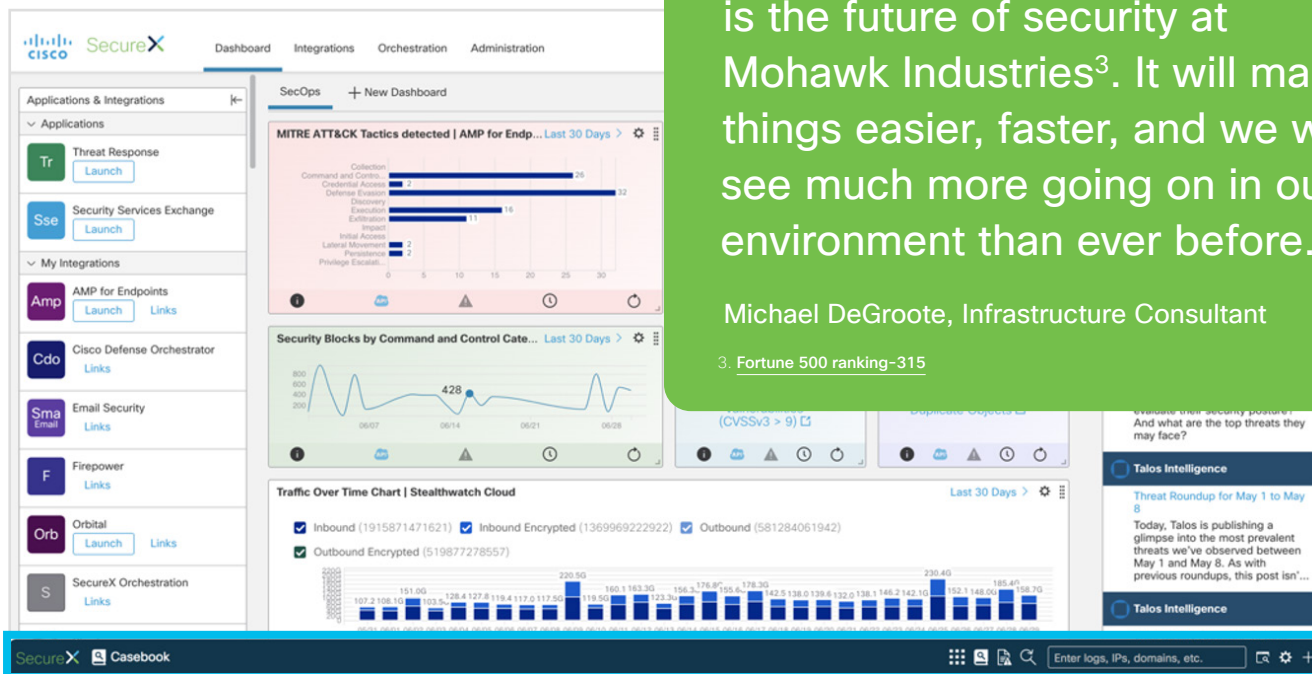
cisco SecureX Dashboard Integrations Orchestration Administration

Applications & Integrations
Applications
Tr Threat Response Launch
Sse Security Services Exchange Launch
My Integrations
Amp AMP for Endpoints Launch Links
Cdo Cisco Defense Orchestrator Links
Sma Email Email Security Links
F Firepower Links
Orb Orbital Launch Links
S SecureX Orchestration Links

SecOps + New Dashboard

MITRE ATT&CK Tactics detected | AMP for Endp... Last 30 Days
Collection
Command and Contro... 26
Credential Access 2
Defense Evasion 32
Discovery
Execution 16
Exfiltration 11
Impact
Initial Access
Lateral Movement 2
Persistence 2
Privilege Escalati...
0 5 10 15 20 25 30

Security Blocks by Command and Control Cate... Last 30 Days
800 600 400 200
428
06/07 06/14 06/21 06/28

(CVSSv3 > 9)

Duplicate Objects

Traffic Over Time Chart | Stealthwatch Cloud Last 30 Days
Inbound (1915871471621) Inbound Encrypted (1369969222922) Outbound (581284061942)
Outbound Encrypted (519877278557)
107.2 108.1G 151.0G 103.5 128.4 127.8 119.4 117.0 117.5G 220.5G 119.5G 160.1 163.3G 123.3G 156.3 176.8 155.6 178.3G 142.5 138.0 139.6 132.0 138.1 146.2 142.1G 230.4G 152.1 148.0G 185.4G 158.7G

evaluate their security posture? And what are the top threats they may face?

Talos Intelligence
Threat Roundup for May 1 to May 8
Today, Talos is publishing a glimpse into the most prevalent threats we've observed between May 1 and May 8. As with previous roundups, this post isn'...

Talos Intelligence

SecureX Casebook
Enter logs, IPs, domains, etc.

is the future of security at Mohawk Industries³. It will ma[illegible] things easier, faster, and we w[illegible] see much more going on in ou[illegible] environment than ever before.

Michael DeGroote, Infrastructure Consultant

3. Fortune 500 ranking-315